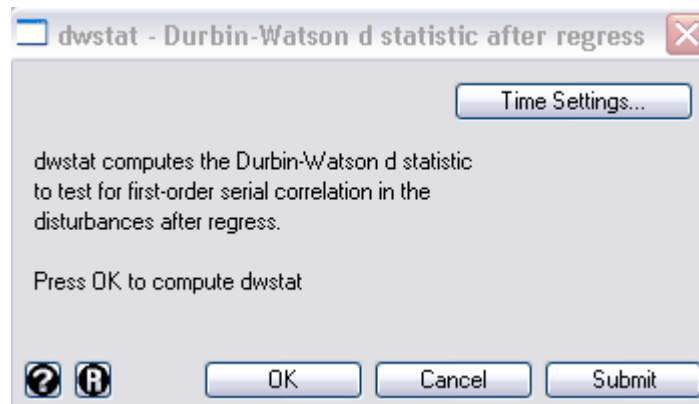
dwstat - Durbin-Watson d statistic after regress

Time Settings...

dwstat computes the Durbin-Watson d statistic to test for first-order serial correlation in the disturbances after regress.

Press OK to compute dwstat

OK

Cancel

Submit